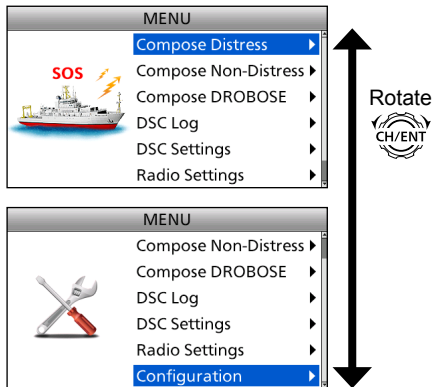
MENU
SOS
Compose Distress
Compose Non-Distress
Compose DROBOSE
DSC Log
DSC Settings
Radio Settings

Rotate
CH/ENT

MENU
Compose Non-Distress
Compose DROBOSE
DSC Log
DSC Settings
Radio Settings
Configuration